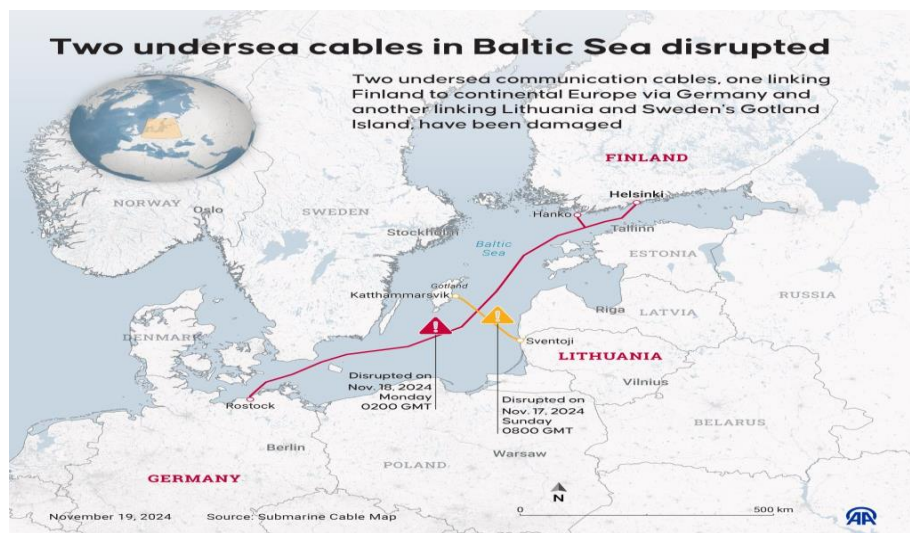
Two undersea cables in Baltic Sea disrupted

Two undersea communication cables, one linking Finland to continental Europe via Germany and another linking Lithuania and Sweden's Gotland Island, have been damaged

FINLAND

Helsinki

Hanko

Tallinn

NORWAY

Oslo

SWEDEN

Stockholm

Baltic Sea

ESTONIA

Gotland

Katthammarsvik

RUSSIA

Riga

LATVIA

DENMARK

Sventoji

LITHUANIA

Vilnius

Disrupted on Nov. 18, 2024 Monday 0200 GMT

Rostock

Disrupted on Nov. 17, 2024 Sunday 0800 GMT

BELARUS

Berlin

POLAND

Warsaw

GERMANY

N

0

500 km

November 19, 2024

Source: Submarine Cable Map

AA